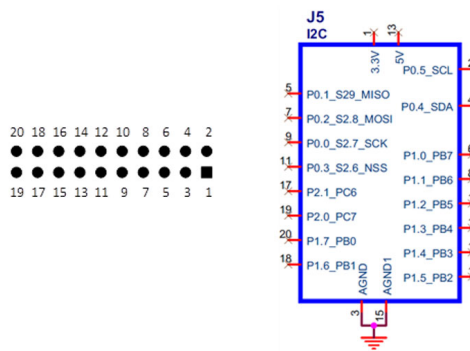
20 18 16 14 12 10 8 6 4 2

19 17 15 13 11 9 7 5 3 1

J5
I2C

1 13
3.3V 5V

5 P0.1_S29_MISO
7 P0.2_S2.8_MOSI
9 P0.0_S2.7_SCK
11 P0.3_S2.6_NSS
17 P2.1_PC6
19 P2.0_PC7
20 P1.7_PB0
18 P1.6_PB1

P0.5_SCL
P0.4_SDA
P1.0_PB7
P1.1_PB6
P1.2_PB5
P1.3_PB4
P1.4_PB3
P1.5_PB2

AGND AGND1
3 15